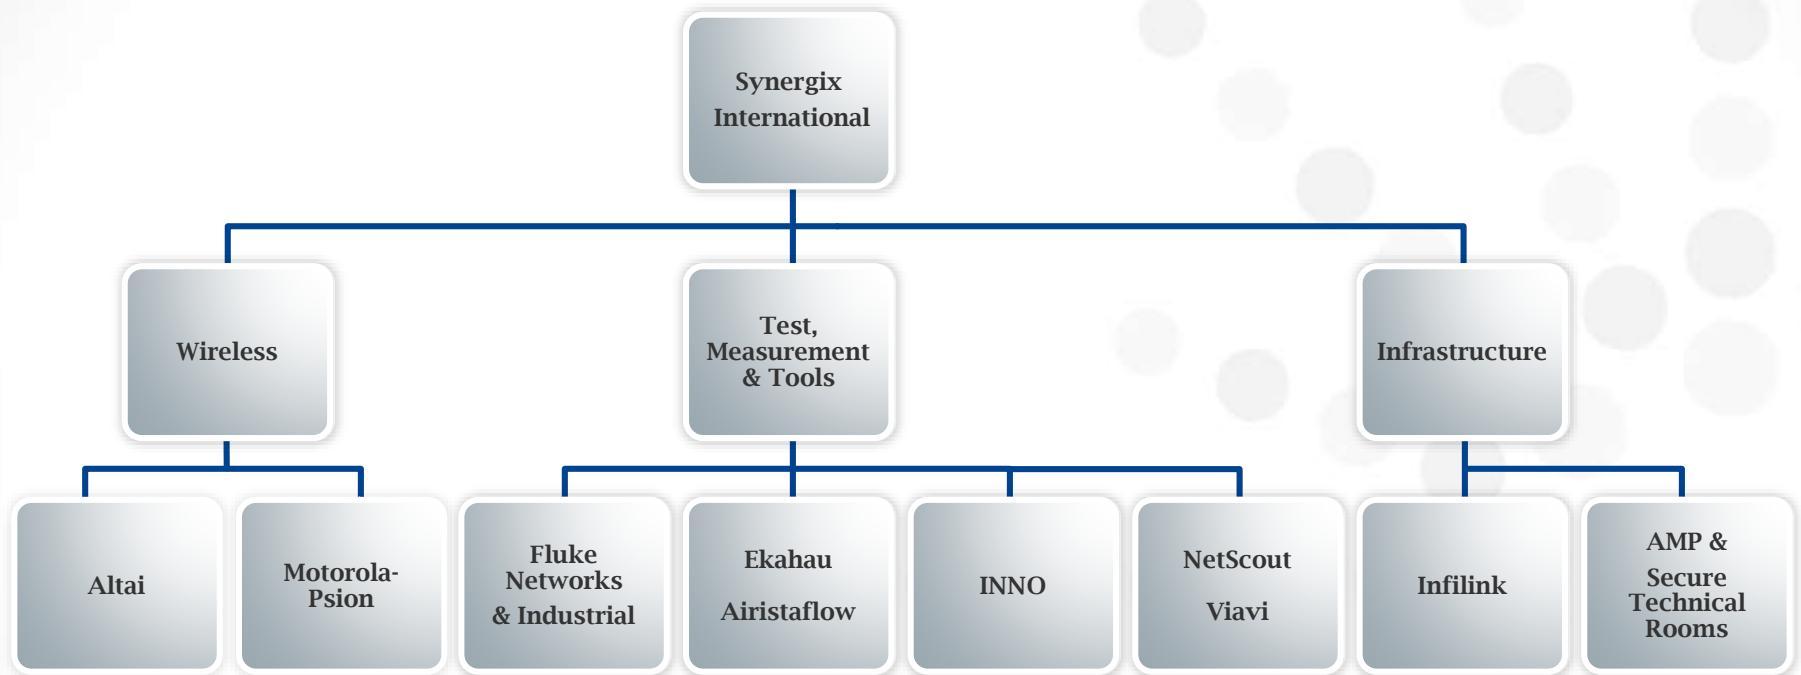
Synergix International

Wireless

Test, Measurement & Tools

Infrastructure

Altai

Motorola-Psion

Fluke Networks & Industrial

Ekahau

Airistaflow

INNO

NetScout

Viavi

Infilink

AMP & Secure Technical Rooms